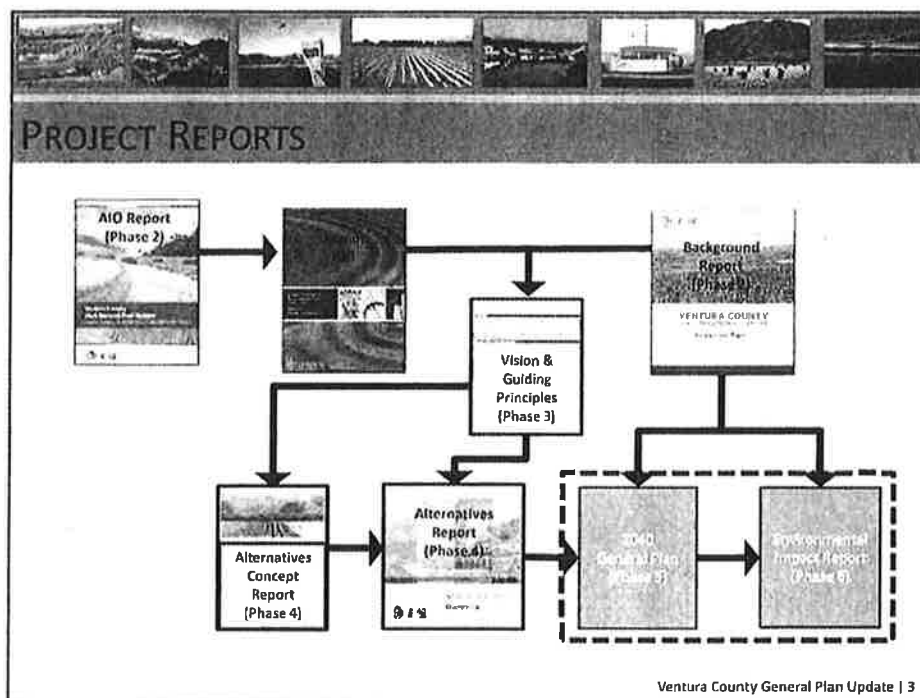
PROJECT REPORTS

AIO Report (Phase 2)

Background Report (Phase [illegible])

VENTURA COUNTY

Vision & Guiding Principles (Phase 3)

Alternatives Concept Report (Phase 4)

Alternatives Report (Phase 4)

2040 General Plan (Phase 5)

Environmental Impact Report (Phase 6)

Ventura County General Plan Update | 3